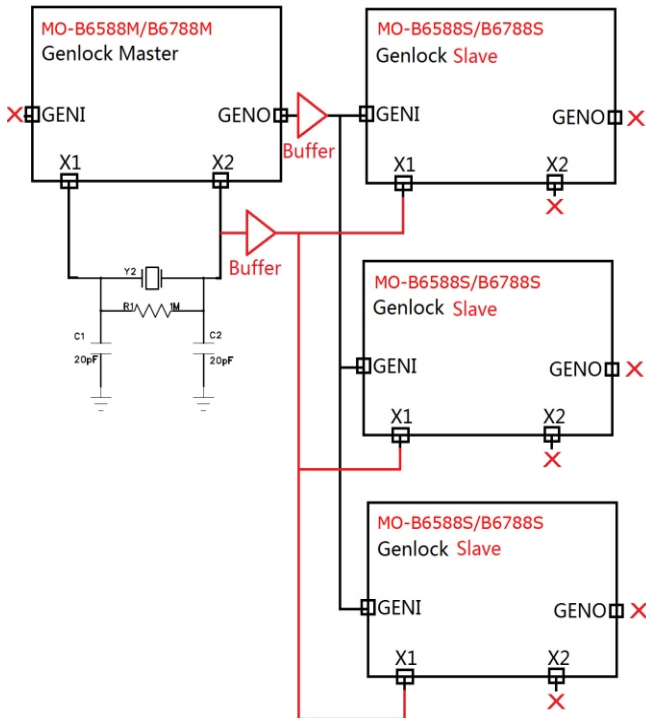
MO-B6588M/B6788M
Genlock Master
GENI
GENO
X1
X2
Buffer
Buffer
Y2
R1
1M
C1
20pF
C2
20pF

MO-B6588S/B6788S
Genlock Slave
GENI
GENO
X1
X2

MO-B6588S/B6788S
Genlock Slave
GENI
GENO
X1
X2

MO-B6588S/B6788S
Genlock Slave
GENI
GENO
X1
X2